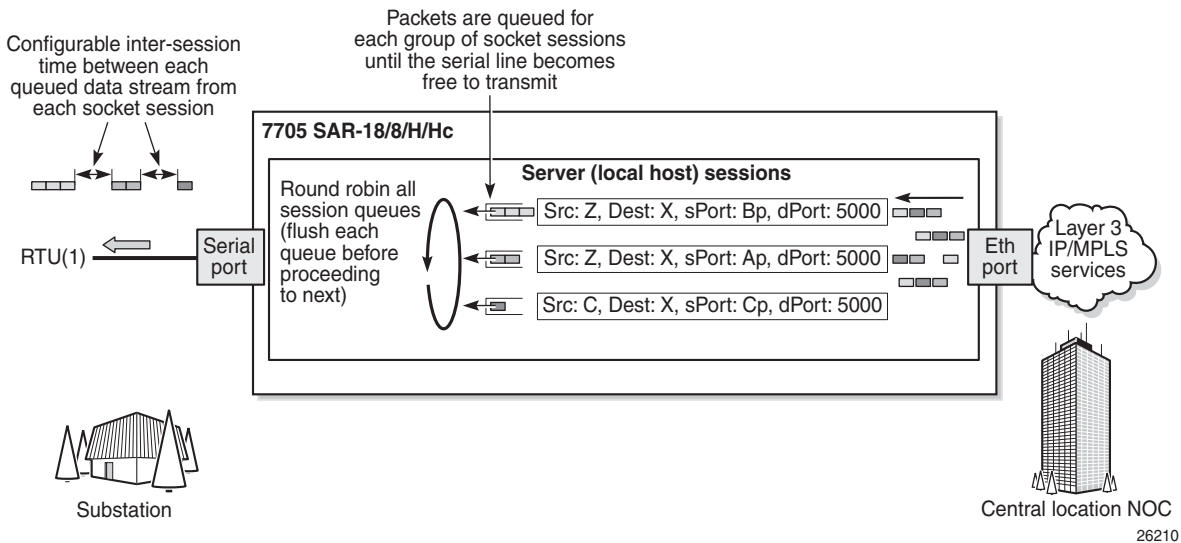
Configurable inter-session time between each queued data stream from each socket session

Packets are queued for each group of socket sessions until the serial line becomes free to transmit

7705 SAR-18/8/H/Hc

Server (local host) sessions

Round robin all session queues (flush each queue before proceeding to next)

Src: Z, Dest: X, sPort: Bp, dPort: 5000

Src: Z, Dest: X, sPort: Ap, dPort: 5000

Src: C, Dest: X, sPort: Cp, dPort: 5000

RTU(1)

Serial port

Eth port

Layer 3 IP/MPLS services

Substation

Central location NOC

26210